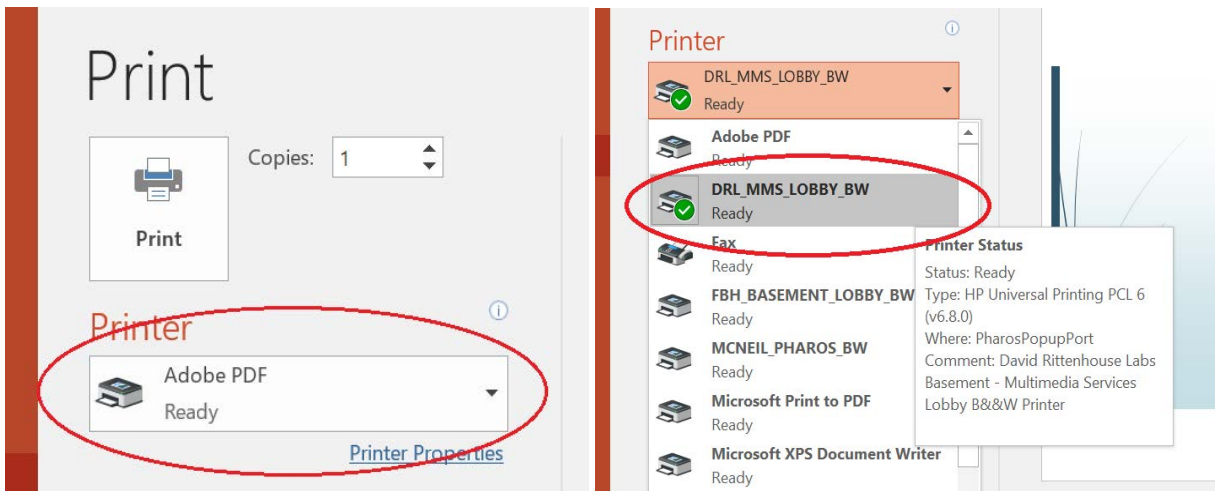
Print

Copies: 1

Print

Printer

Adobe PDF
Ready

Printer Properties

Printer

DRL_MMS_LOBBY_BW
Ready

Adobe PDF
Ready

DRL_MMS_LOBBY_BW
Ready

Fax
Ready

FBH_BASEMENT_LOBBY_BW
Ready

MCNEIL_PHAROS_BW
Ready

Microsoft Print to PDF
Ready

Microsoft XPS Document Writer
Ready

Printer Status
Status: Ready
Type: HP Universal Printing PCL 6 (v6.8.0)
Where: PharosPopupPort
Comment: David Rittenhouse Labs Basement - Multimedia Services Lobby B&&W Printer